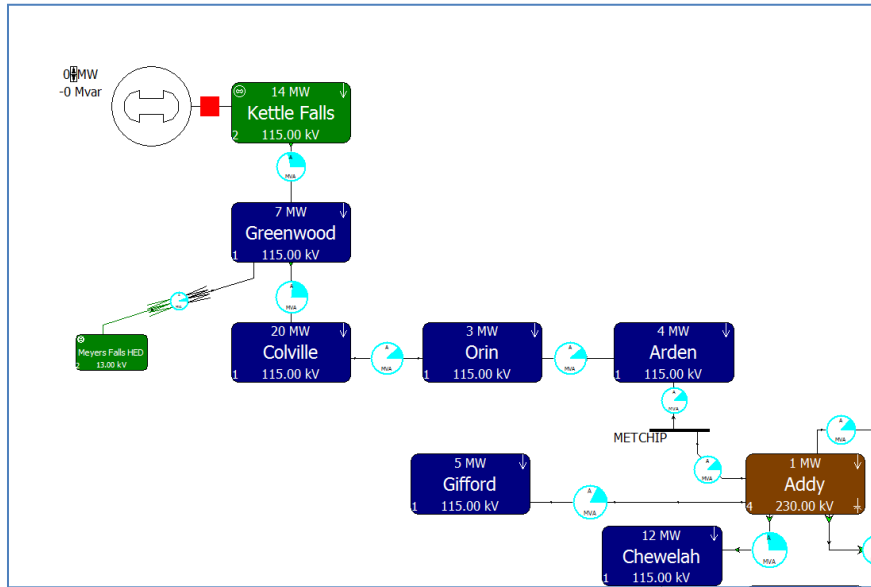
0 MW
-0 Mvar

14 MW
Kettle Falls
2 115.00 kV

MVA

7 MW
Greenwood
1 115.00 kV

MVA

Meyers Falls HED
2 13.00 kV

20 MW
Colville
1 115.00 kV

MVA

3 MW
Orin
1 115.00 kV

MVA

4 MW
Arden
1 115.00 kV

MVA

METCHIP

MVA

MVA

1 MW
Addy
4 230.00 kV

5 MW
Gifford
1 115.00 kV

MVA

12 MW
Chewelah
1 115.00 kV

MVA